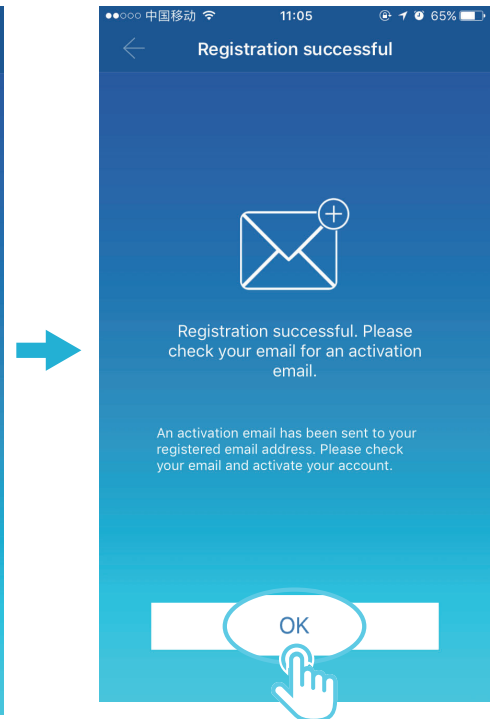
●●○○○ 中国移动 11:05 65%

Registration successful

Registration successful. Please check your email for an activation email.

An activation email has been sent to your registered email address. Please check your email and activate your account.

OK